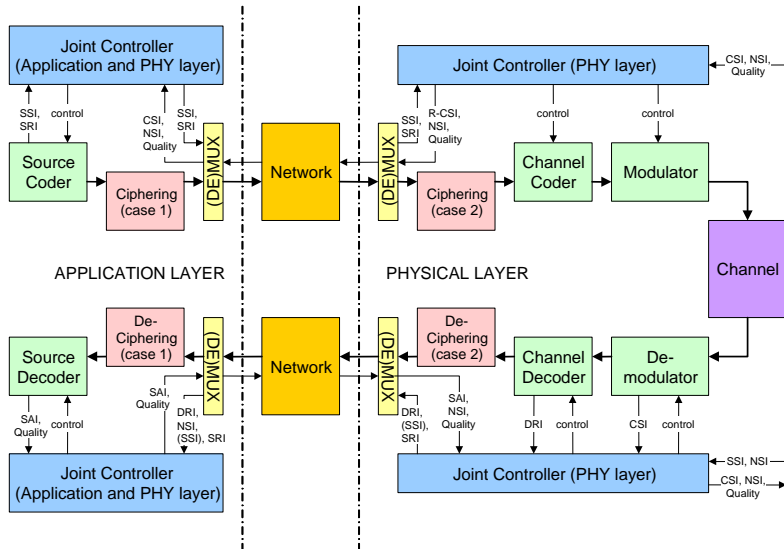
Joint Controller (Application and PHY layer)

SSI, SRI

control

CSI, NSI, Quality

SSI, SRI

Source Coder

Ciphering (case 1)

(DE)MUX

Network

(DE)MUX

SSI, SRI

R-CSI, NSI, Quality

Ciphering (case 2)

Joint Controller (PHY layer)

CSI, NSI, Quality

control

control

Channel Coder

Modulator

Channel

APPLICATION LAYER

PHYSICAL LAYER

De-Ciphering (case 1)

(DE)MUX

Network

(DE)MUX

De-Ciphering (case 2)

Source Decoder

SAI, Quality

DRI, NSI, (SSI), SRI

DRI, (SSI), SRI

SAI, NSI, Quality

Channel Decoder

De-modulator

SAI, Quality

control

DRI

control

CSI

control

Joint Controller (Application and PHY layer)

Joint Controller (PHY layer)

SSI, NSI

CSI, NSI, Quality